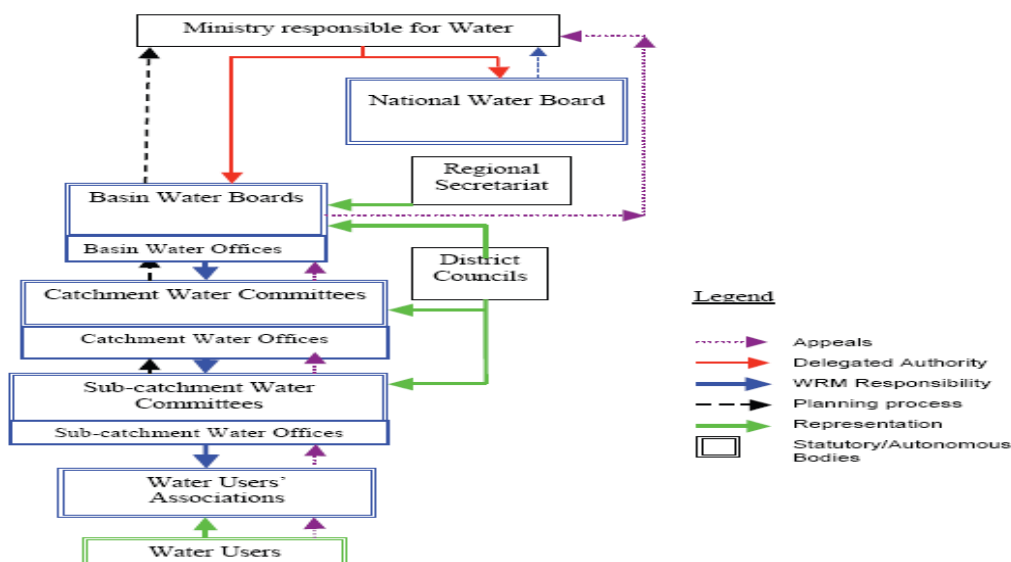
Ministry responsible for Water

National Water Board

Regional Secretariat

Basin Water Boards

Basin Water Offices

District Councils

Catchment Water Committees

Catchment Water Offices

Sub-catchment Water Committees

Sub-catchment Water Offices

Water Users' Associations

Water Users

Legend

Appeals

Delegated Authority

WRM Responsibility

Planning process

Representation

Statutory/Autonomous Bodies